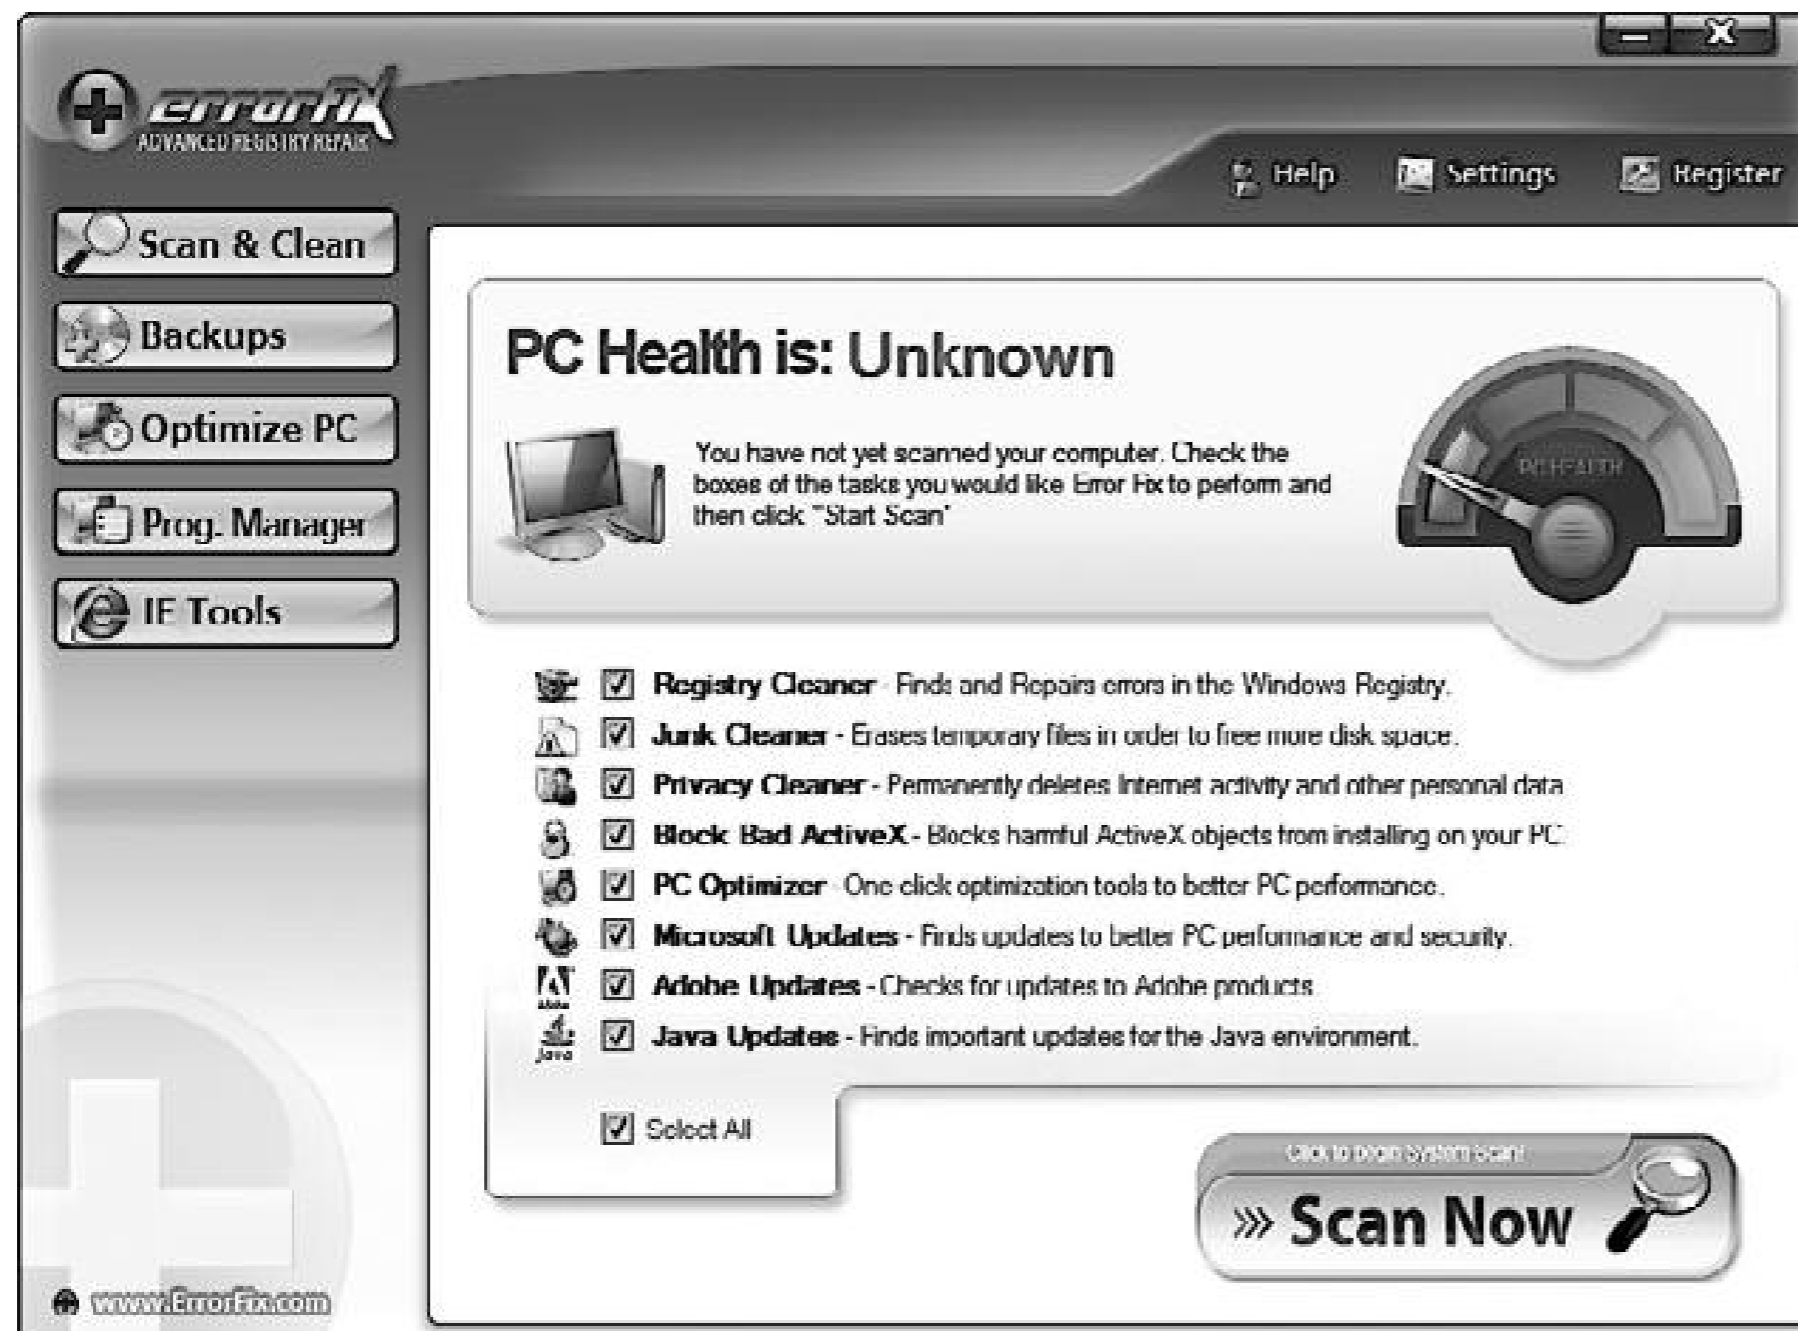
ErrorFix
ADVANCED REGISTRY REPAIR

Help Settings Register

Scan & Clean
Backups
Optimize PC
Prog. Manager
IE Tools

PC Health is: Unknown

You have not yet scanned your computer. Check the boxes of the tasks you would like Error Fix to perform and then click "Start Scan"

PC HEALTH

Registry Cleaner - Finds and Repairs errors in the Windows Registry.
Junk Cleaner - Erases temporary files in order to free more disk space.
Privacy Cleaner - Permanently deletes Internet activity and other personal data
Block Bad ActiveX - Blocks harmful ActiveX objects from installing on your PC.
PC Optimizer - One click optimization tools to better PC performance.
Microsoft Updates - Finds updates to better PC performance and security.
Adobe Updates - Checks for updates to Adobe products
Java Updates - Finds important updates for the Java environment.

Select All

Click to begin system scan!
» Scan Now

www.ErrorFix.com